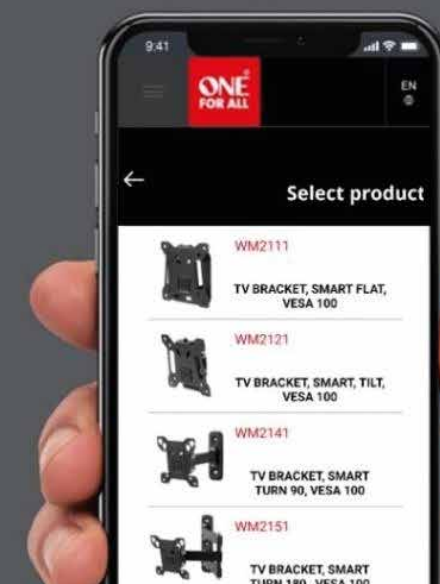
9:41

ONE FOR ALL

EN

Select product

WM2111

TV BRACKET, SMART FLAT, VESA 100

WM2121

TV BRACKET, SMART, TILT, VESA 100

WM2141

TV BRACKET, SMART TURN 90, VESA 100

WM2151

TV BRACKET, SMART TURN 180, VESA 100